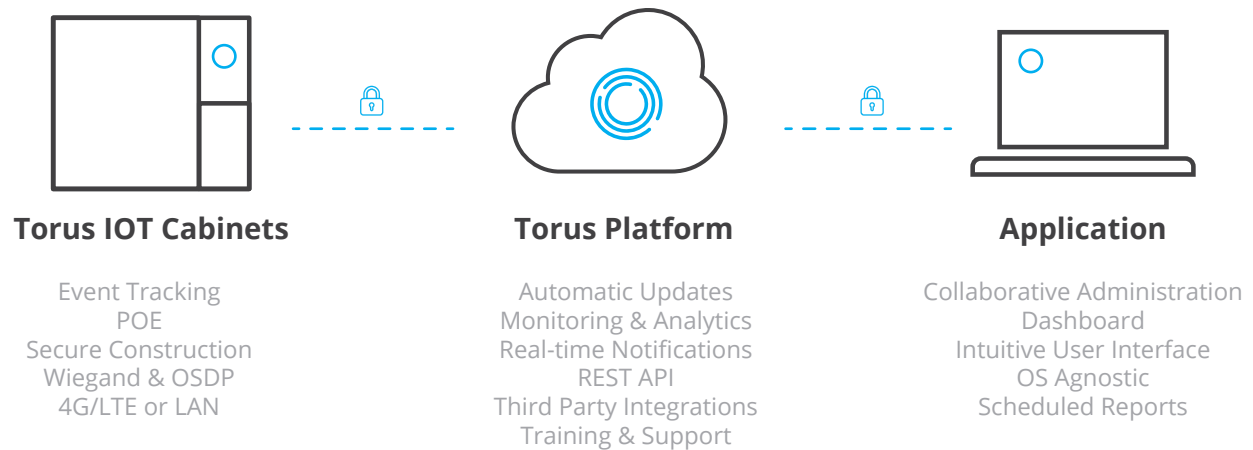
Torus IOT Cabinets

Event Tracking
POE
Secure Construction
Wiegand & OSDP
4G/LTE or LAN

Torus Platform

Automatic Updates
Monitoring & Analytics
Real-time Notifications
REST API
Third Party Integrations
Training & Support

Application

Collaborative Administration
Dashboard
Intuitive User Interface
OS Agnostic
Scheduled Reports